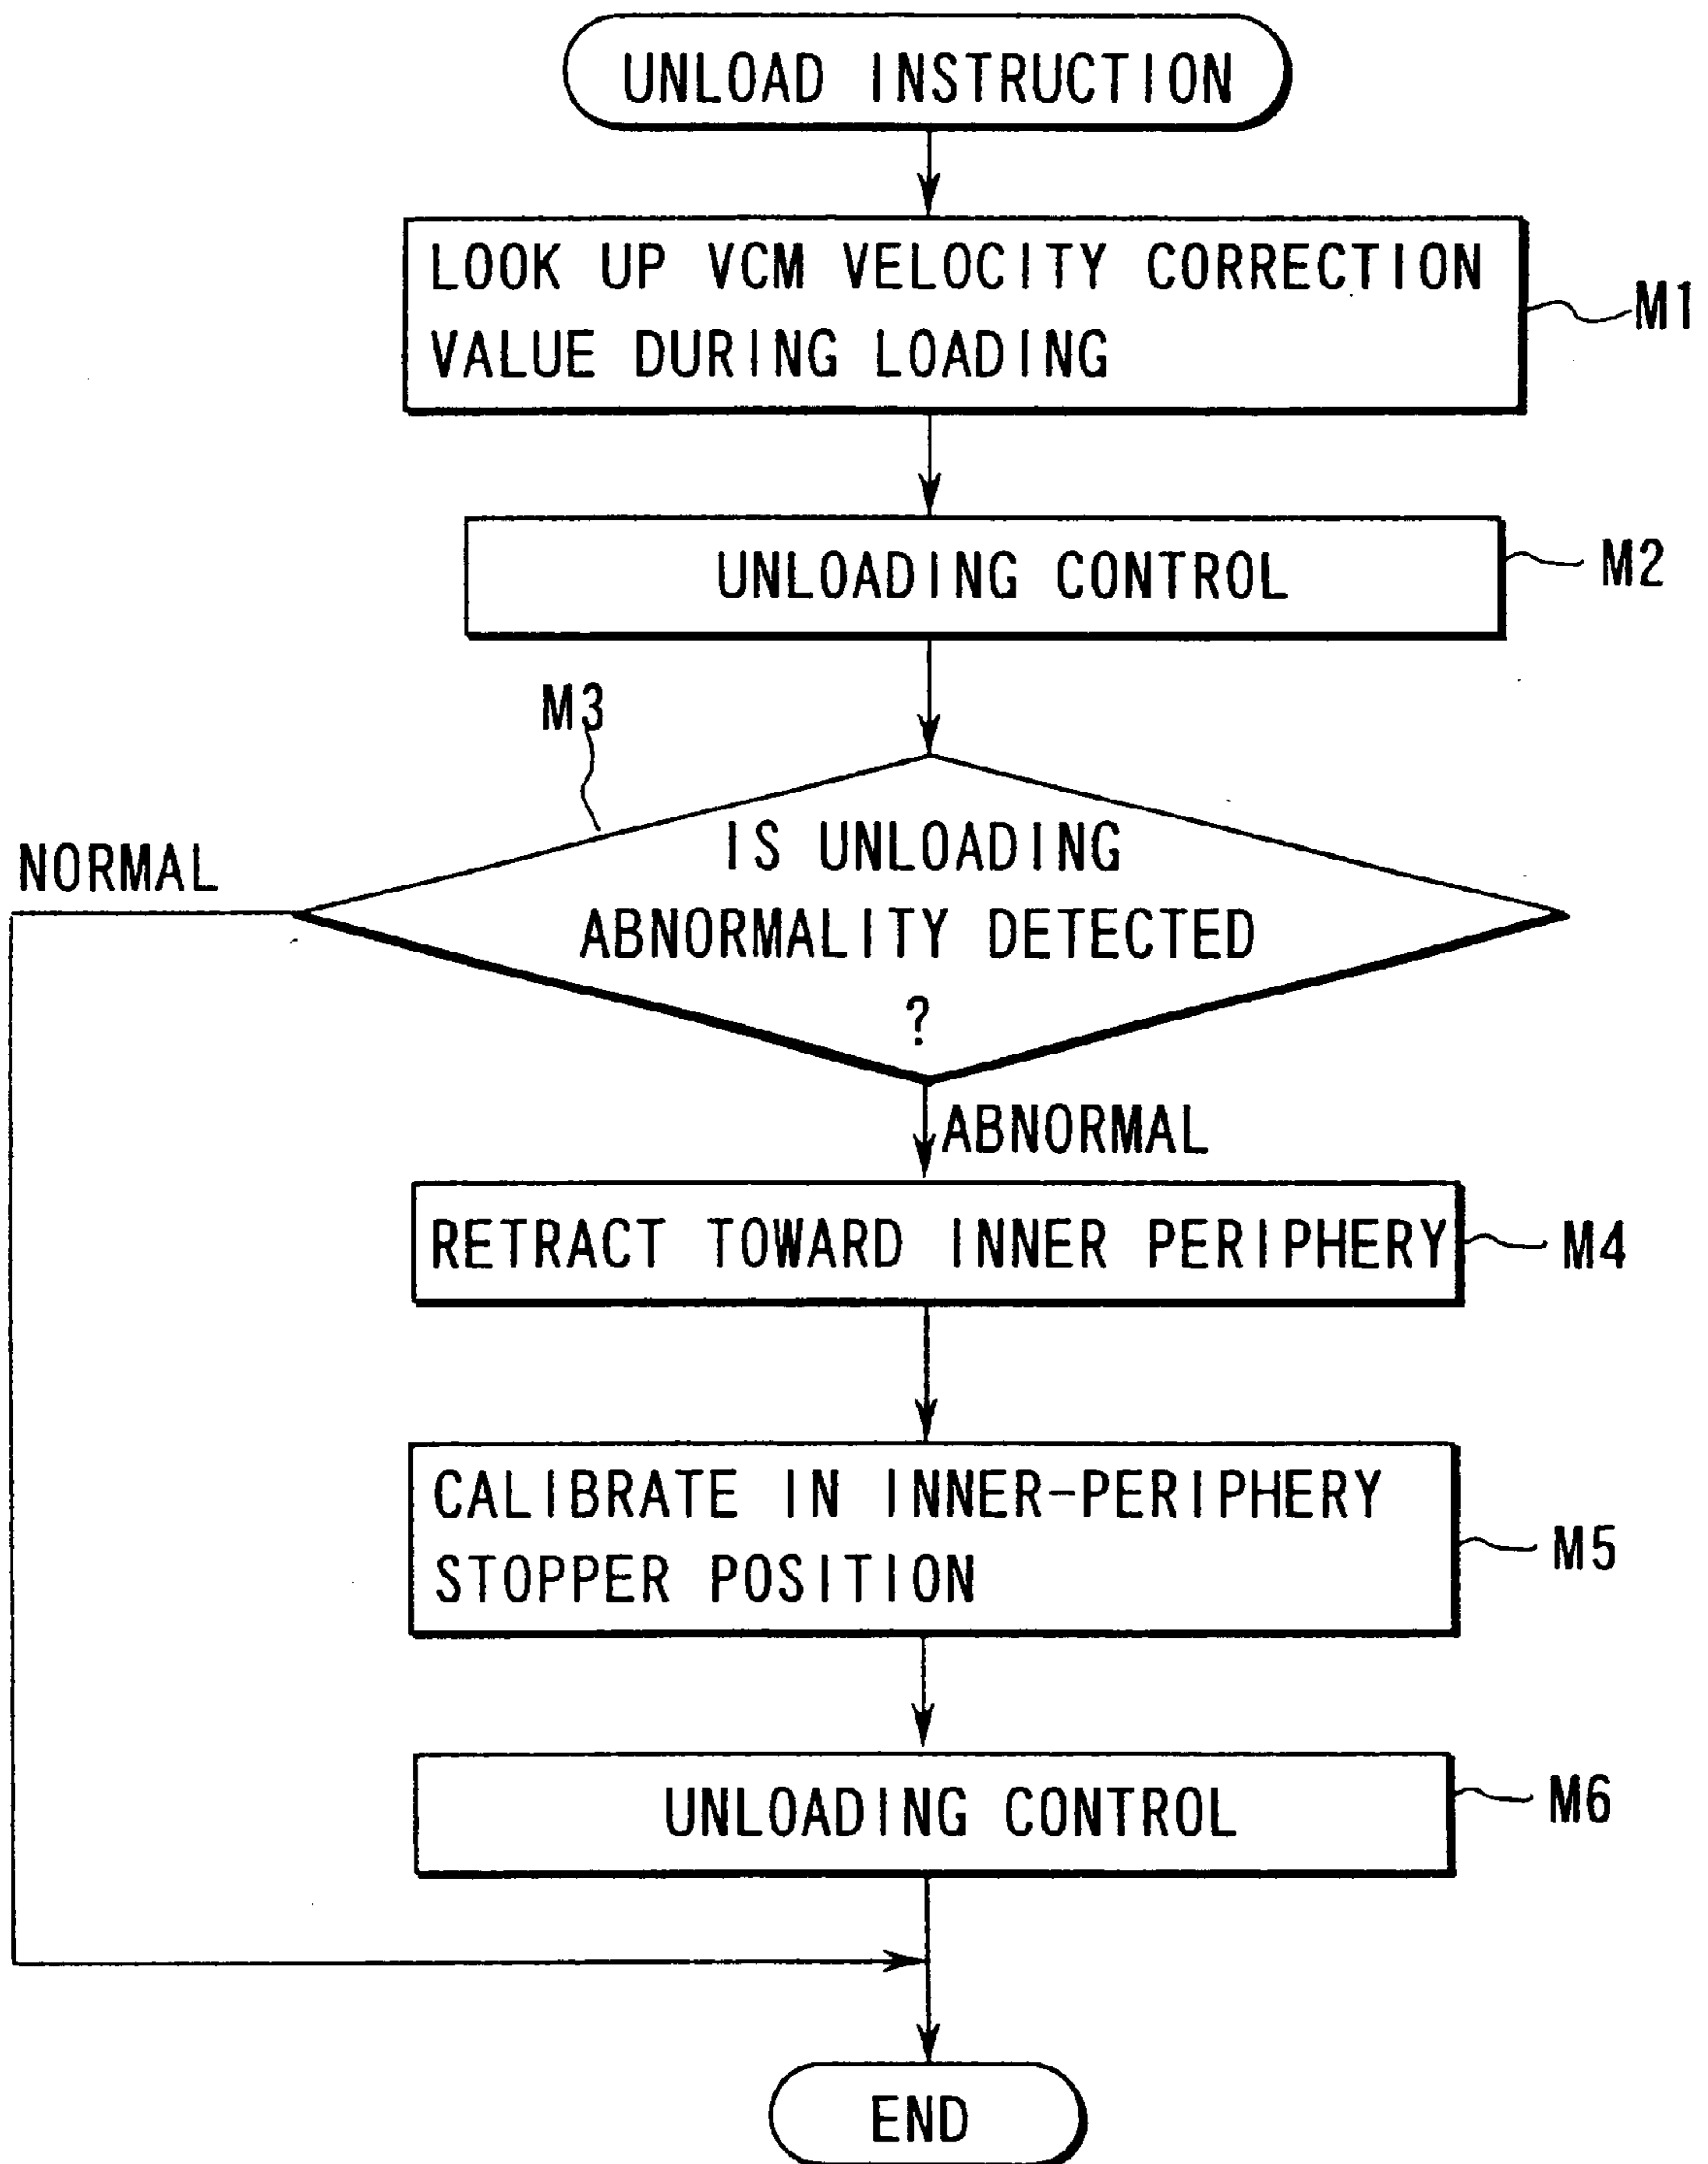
UNLOAD INSTRUCTION

LOOK UP VCM VELOCITY CORRECTION VALUE DURING LOADING

M1

UNLOADING CONTROL

M2

M3

NORMAL

IS UNLOADING ABNORMALITY DETECTED ?

ABNORMAL

RETRACT TOWARD INNER PERIPHERY

M4

CALIBRATE IN INNER-PERIPHERY STOPPER POSITION

M5

UNLOADING CONTROL

M6

END